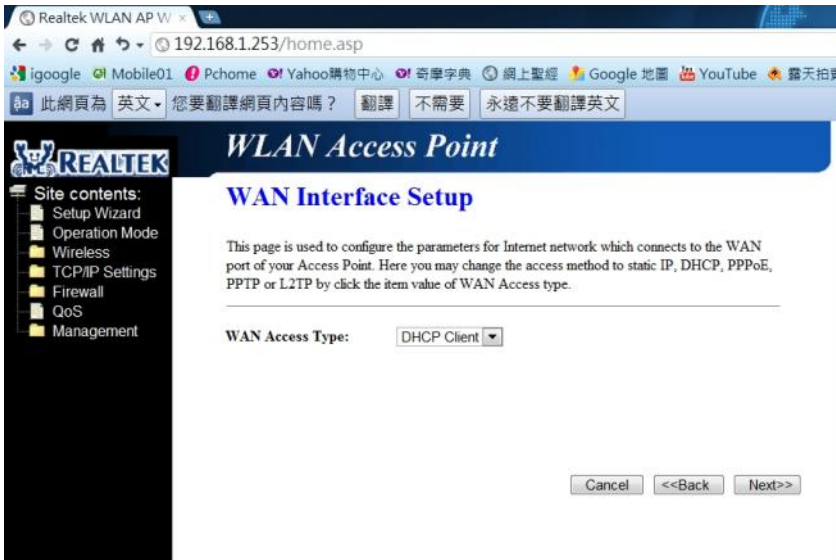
Realtek WLAN AP W ×

192.168.1.253/home.asp

igoogle Mobile01 Pchome Yahoo購物中心 奇摩字典 網上聖經 Google 地圖 YouTube 露天拍賣

此網頁為 英文 您要翻譯網頁內容嗎？ 翻譯 不需要 永遠不要翻譯英文

REALTEK

WLAN Access Point

Site contents:
Setup Wizard
Operation Mode
Wireless
TCP/IP Settings
Firewall
QoS
Management

WAN Interface Setup

This page is used to configure the parameters for Internet network which connects to the WAN port of your Access Point. Here you may change the access method to static IP, DHCP, PPPoE, PPTP or L2TP by click the item value of WAN Access type.

WAN Access Type: DHCP Client

Cancel <<Back Next>>